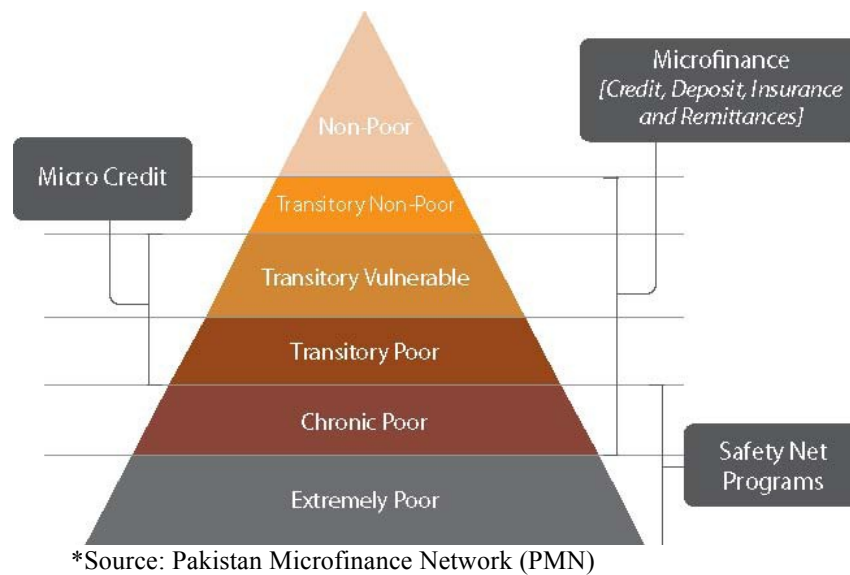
Microfinance
[Credit, Deposit, Insurance and Remittances]

Micro Credit

Non-Poor

Transitory Non-Poor

Transitory Vulnerable

Transitory Poor

Chronic Poor

Extremely Poor

Safety Net Programs

*Source: Pakistan Microfinance Network (PMN)